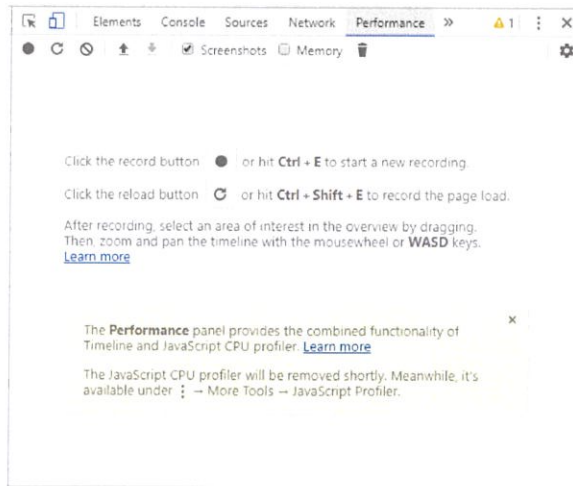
Elements Console Sources Network Performance » ⚠ 1 ⋮ ✕

Screenshots Memory

Click the record button ● or hit **Ctrl + E** to start a new recording.

Click the reload button C or hit **Ctrl + Shift + E** to record the page load.

After recording, select an area of interest in the overview by dragging. Then, zoom and pan the timeline with the mousewheel or **WASD** keys.
Learn more

×

The **Performance** panel provides the combined functionality of Timeline and JavaScript CPU profiler. Learn more

The JavaScript CPU profiler will be removed shortly. Meanwhile, it's available under ⋮ → More Tools → JavaScript Profiler.